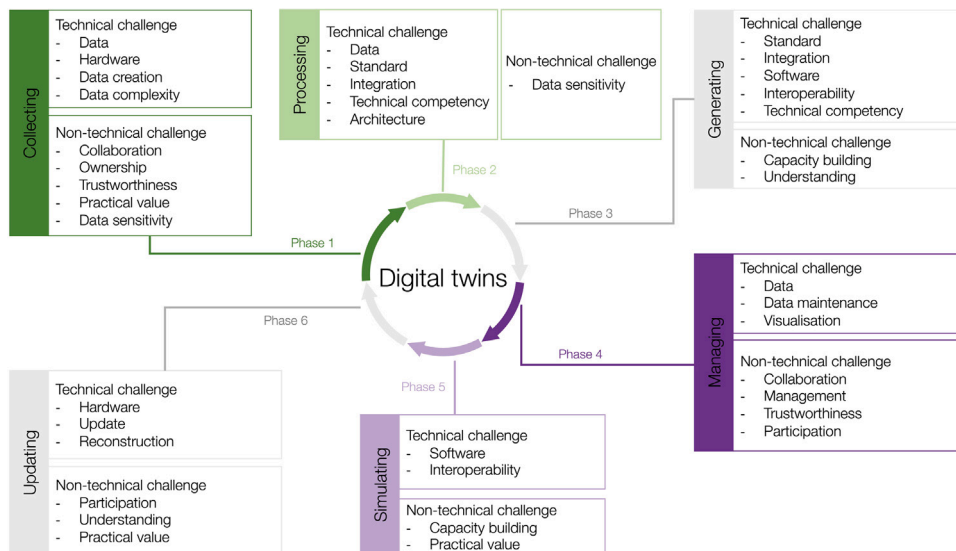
Collecting

Technical challenge
- Data
- Hardware
- Data creation
- Data complexity

Non-technical challenge
- Collaboration
- Ownership
- Trustworthiness
- Practical value
- Data sensitivity

Processing

Technical challenge
- Data
- Standard
- Integration
- Technical competency
- Architecture

Non-technical challenge
- Data sensitivity

Generating

Technical challenge
- Standard
- Integration
- Software
- Interoperability
- Technical competency

Non-technical challenge
- Capacity building
- Understanding

Phase 1

Phase 2

Phase 3

Digital twins

Phase 4

Phase 5

Phase 6

Managing

Technical challenge
- Data
- Data maintenance
- Visualisation

Non-technical challenge
- Collaboration
- Management
- Trustworthiness
- Participation

Updating

Technical challenge
- Hardware
- Update
- Reconstruction

Non-technical challenge
- Participation
- Understanding
- Practical value

Simulating

Technical challenge
- Software
- Interoperability

Non-technical challenge
- Capacity building
- Practical value